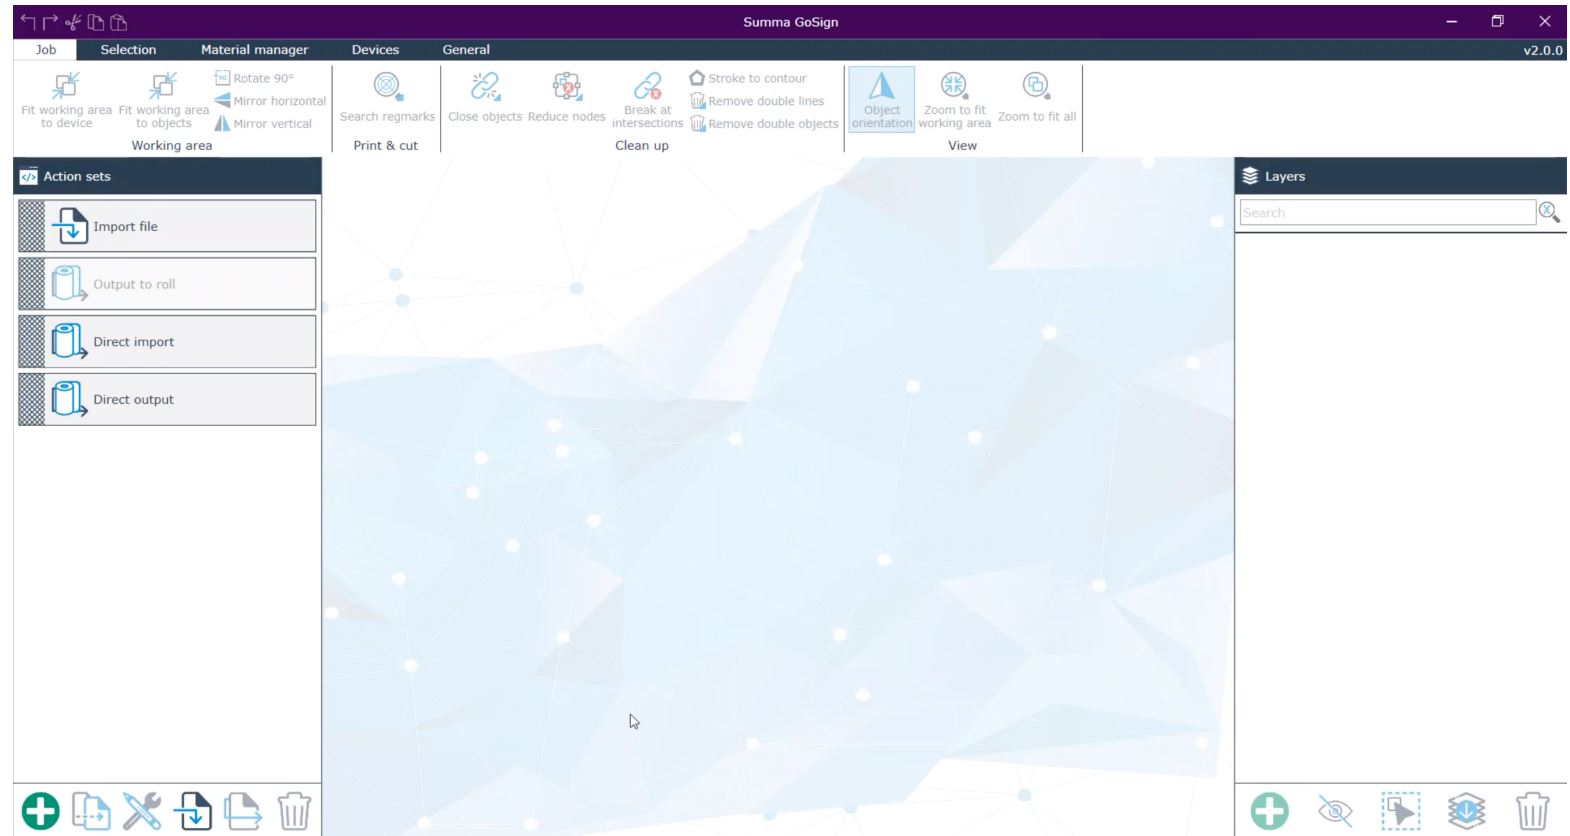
Summa GoSign

Job Selection Material manager Devices General v2.0.0

Fit working area to device
Fit working area to objects
Rotate 90°
Mirror horizontal
Mirror vertical
Working area

Search regmarks
Print & cut

Close objects
Reduce nodes
Break at intersections
Stroke to contour
Remove double lines
Remove double objects
Clean up

Object orientation
Zoom to fit working area
Zoom to fit all
View

Action sets

Import file

Output to roll

Direct import

Direct output

Layers

Search